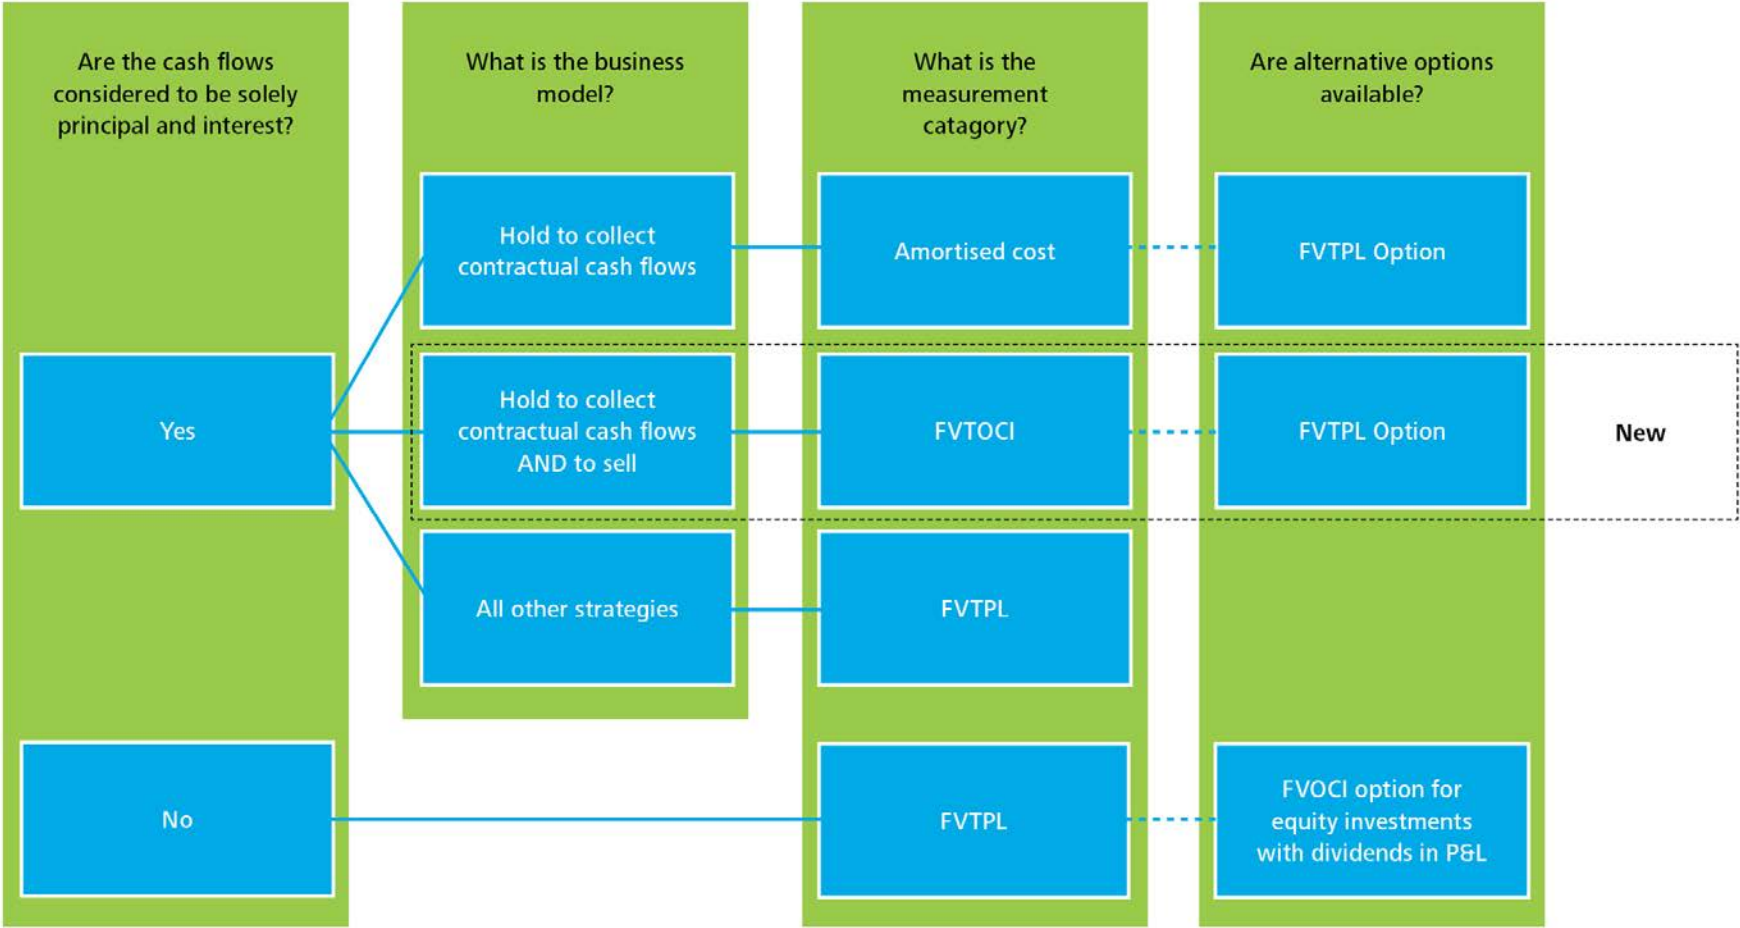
Are the cash flows considered to be solely principal and interest?

What is the business model?

What is the measurement catagory?

Are alternative options available?

Hold to collect contractual cash flows

Amortised cost

FVTPL Option

Yes

Hold to collect contractual cash flows AND to sell

FVTOCI

FVTPL Option

New

All other strategies

FVTPL

No

FVTPL

FVOCI option for equity investments with dividends in P&L